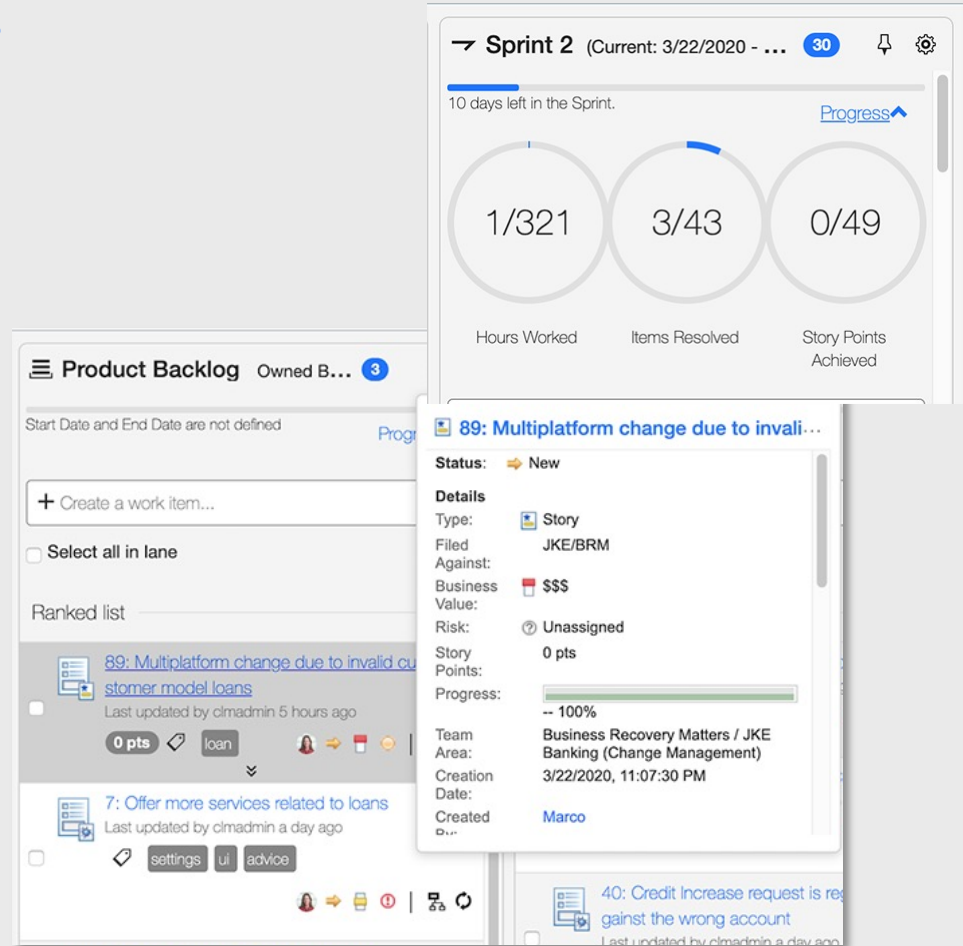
Sprint 2 (Current: 3/22/2020 - ... 30

10 days left in the Sprint.

Progress

1/321
Hours Worked

3/43
Items Resolved

0/49
Story Points Achieved

Product Backlog Owned B... 3

Start Date and End Date are not defined

Progr

+ Create a work item...

Select all in lane

Ranked list

89: Multiplatform change due to invalid customer model loans
Last updated by clmadmin 5 hours ago
0 pts loan

7: Offer more services related to loans
Last updated by clmadmin a day ago
settings ui advice

89: Multiplatform change due to invali...

Status: New

Details

Type: Story

Filed Against: JKE/BRM

Business Value: $$$

Risk: Unassigned

Story Points: 0 pts

Progress: -- 100%

Team Area: Business Recovery Matters / JKE Banking (Change Management)

Creation Date: 3/22/2020, 11:07:30 PM

Created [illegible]: Marco

40: Credit Increase request is re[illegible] gainst the wrong account
Last updated by clmadmin a day ago